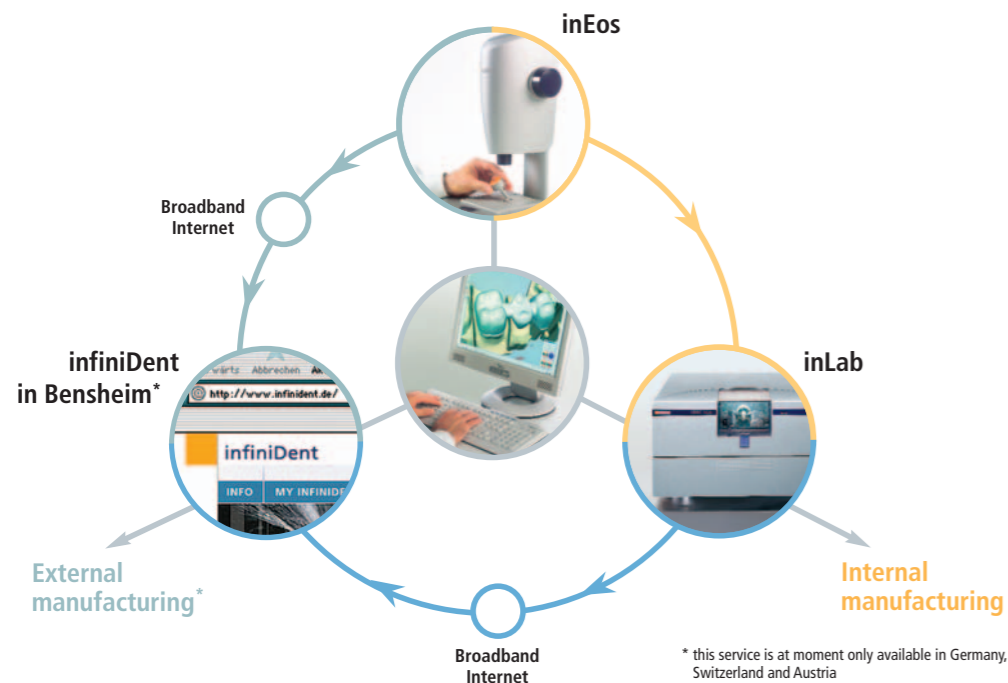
inEos

Broadband Internet

infiniDent in Bensheim*

inLab

wärts Abbrechen

http://www.infinident.de/

infiniDent

INFO MY INFINIDE

External manufacturing*

Internal manufacturing

Broadband Internet

* this service is at moment only available in Germany, Switzerland and Austria